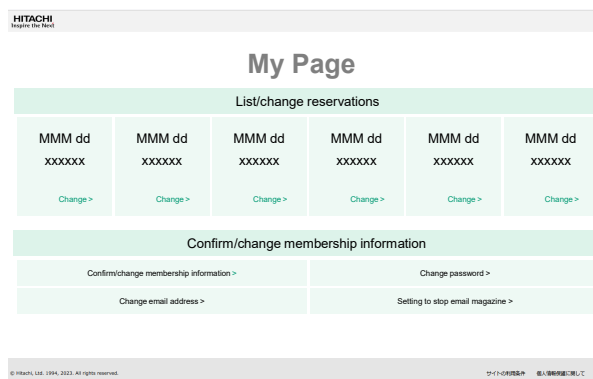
HITACHI
Inspire the Next

My Page

List/change reservations

MMM dd
xxxxxx
Change >

MMM dd
xxxxxx
Change >

MMM dd
xxxxxx
Change >

MMM dd
xxxxxx
Change >

MMM dd
xxxxxx
Change >

MMM dd
xxxxxx
Change >

Confirm/change membership information

Confirm/change membership information >

Change password >

Change email address >

Setting to stop email magazine >

© Hitachi, Ltd. 1994, 2023. All rights reserved.

サイトの利用条件 個人情報保護に関して